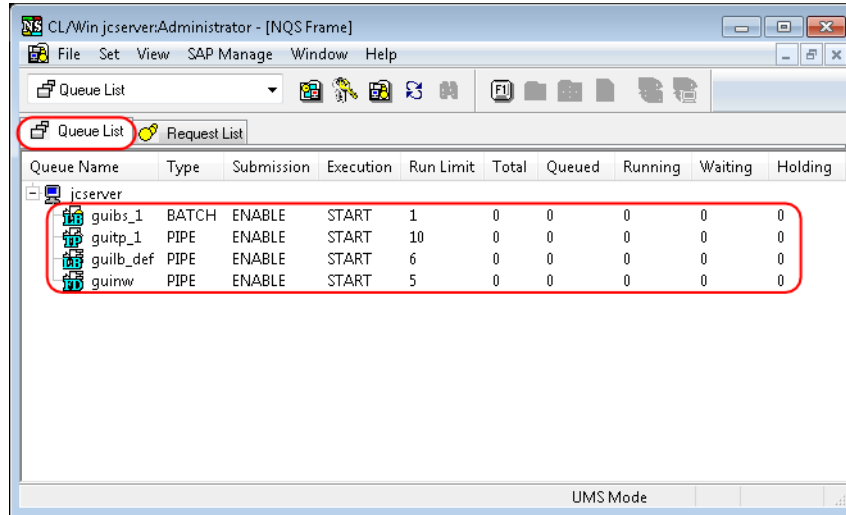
CL/Win jcserver:Administrator - [NQS Frame]

File Set View SAP Manage Window Help

Queue List

Queue List | Request List

| Queue Name | Type | Submission | Execution | Run Limit | Total | Queued | Running | Waiting | Holding |
|---|---|---|---|---|---|---|---|---|---|
| jcserver | | | | | | | | | |
| guibs_1 | BATCH | ENABLE | START | 1 | 0 | 0 | 0 | 0 | 0 |
| guitp_1 | PIPE | ENABLE | START | 10 | 0 | 0 | 0 | 0 | 0 |
| guilb_def | PIPE | ENABLE | START | 6 | 0 | 0 | 0 | 0 | 0 |
| guinw | PIPE | ENABLE | START | 5 | 0 | 0 | 0 | 0 | 0 |

UMS Mode